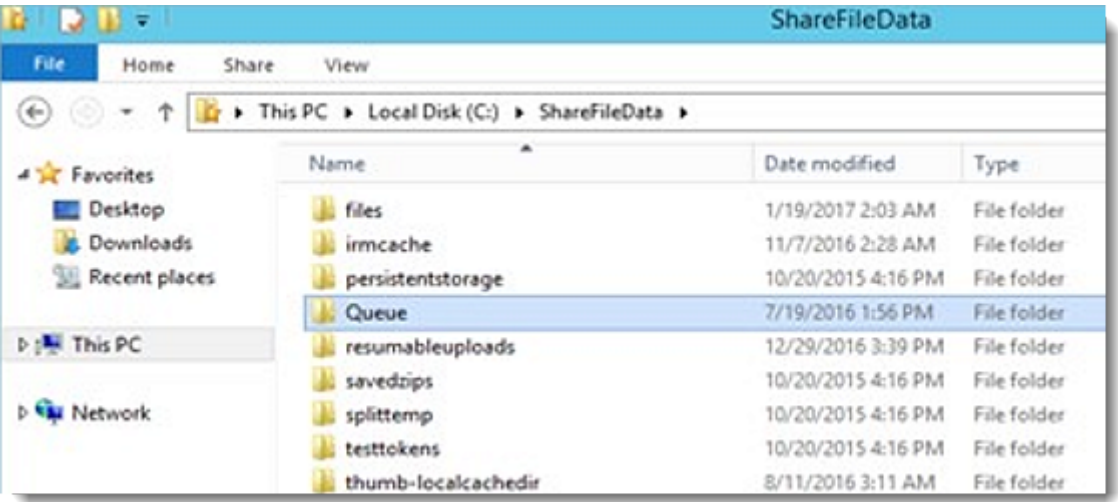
ShareFileData

File Home Share View

This PC ▸ Local Disk (C:) ▸ ShareFileData ▸

Favorites
Desktop
Downloads
Recent places

This PC

Network

| Name | Date modified | Type |
|---|---|---|
| files | 1/19/2017 2:03 AM | File folder |
| irmcache | 11/7/2016 2:28 AM | File folder |
| persistentstorage | 10/20/2015 4:16 PM | File folder |
| Queue | 7/19/2016 1:56 PM | File folder |
| resumableuploads | 12/29/2016 3:39 PM | File folder |
| savedzips | 10/20/2015 4:16 PM | File folder |
| splittemp | 10/20/2015 4:16 PM | File folder |
| testtokens | 10/20/2015 4:16 PM | File folder |
| thumb-localcachedir | 8/11/2016 3:11 AM | File folder |